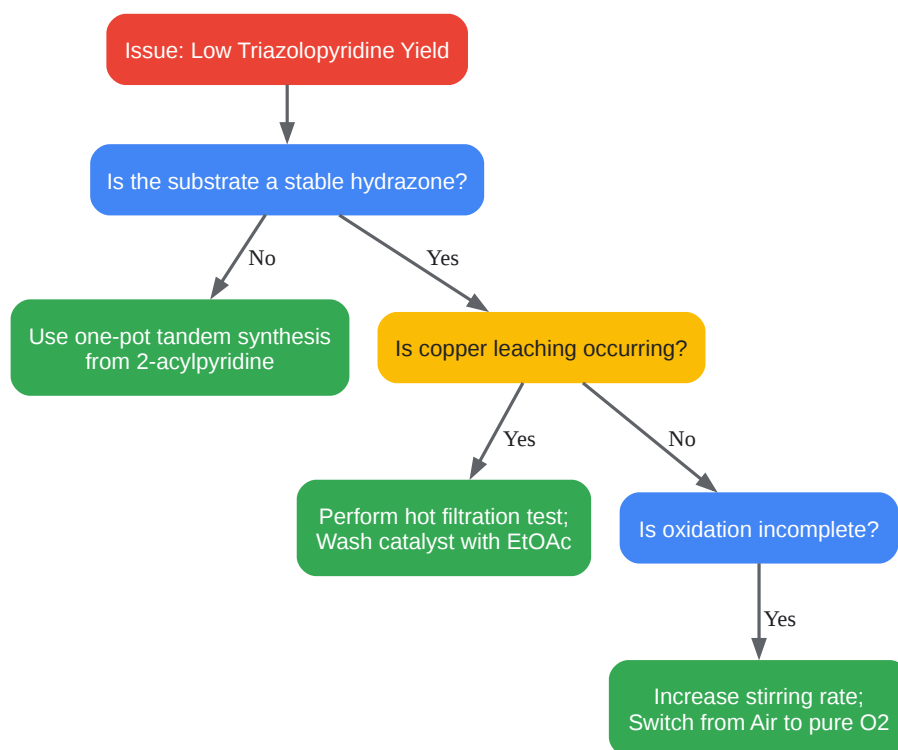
Issue: Low Triazolopyridine Yield

Is the substrate a stable hydrazone?

No

Yes

Use one-pot tandem synthesis from 2-acylpyridine

Is copper leaching occurring?

Yes

No

Perform hot filtration test; Wash catalyst with EtOAc

Is oxidation incomplete?

Yes

Increase stirring rate; Switch from Air to pure O2